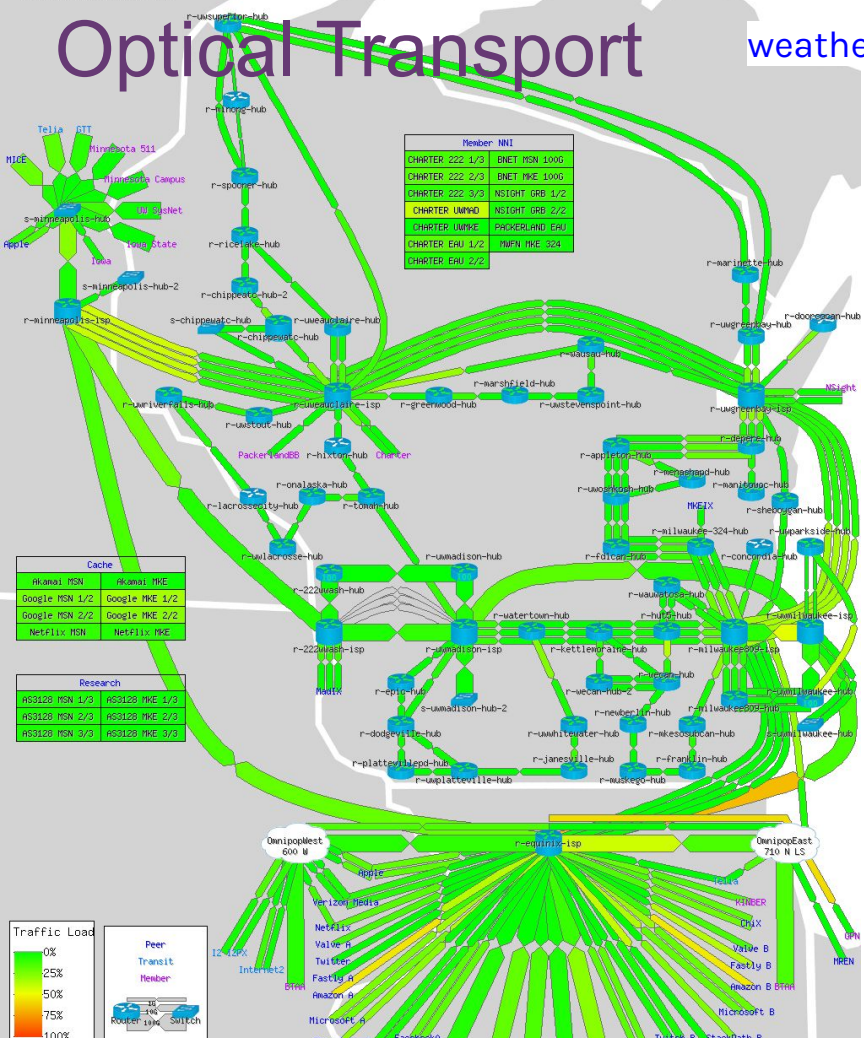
Optical Transport

weathe

r-uwsuperior-hub
r-minong-hub
r-spooner-hub
r-ricelake-hub
r-chippewatc-hub-2
s-chippewatc-hub
r-chippewatc-hub
r-uweauclaire-hub

Telia GTT
MICE
Minnesota 511
Minnesota Campus
s-minneapolis-hub
UW-SysNet
Apple
Iowa State
Iowa
s-minneapolis-hub-2
r-minneapolis-isp

| Member NNI | |
|---|---|
| CHARTER 222 1/3 | BNET MSN 100G |
| CHARTER 222 2/3 | BNET MKE 100G |
| CHARTER 222 3/3 | NSIGHT GRB 1/2 |
| CHARTER UWMAD | NSIGHT GRB 2/2 |
| CHARTER UWMKE | PACKERLAND EAU |
| CHARTER EAU 1/2 | MWFN MKE 324 |
| CHARTER EAU 2/2 | |

r-marinette-hub
r-doorcoaan-hub
r-uwgreenbay-hub
NSight
r-uwgreenbay-isp
r-wausau-hub
r-marshfield-hub
r-greenwood-hub
r-uwstevenspoint-hub
r-uwriverfalls-hub
r-uweauclaire-isp
r-uwstout-hub
PackerlandBB
r-hixton-hub
Charter
r-onalaska-hub
r-lacrossecity-hub
r-tomah-hub
r-uwlacrosse-hub
r-appleton-hub
r-depere-hub
r-menashapd-hub
r-manitowoc-hub
r-uwoshkosh-hub
MKEIX
r-sheboygan-hub
r-milwaukee-324-hub
r-uwparkside-hub
r-uwmadison-hub
r-fdlcan-hub
r-concordia-hub
r-222uwash-hub
r-wauwatosa-hub
r-watertown-hub
r-hut9-hub
r-uwmilwaukee-isp
r-222uwash-isp
r-uwmadison-isp
r-kettlemoraine-hub
r-milwaukee809-isp
Madix
r-epic-hub
r-wecan-hub-2
r-wecan-hub
r-uwmilwaukee-hub
s-uwmadison-hub-2
r-newberlin-hub
r-milwaukee809-hub
r-dodgeville-hub
r-uwwhitewater-hub
r-mkesouthcan-hub
s-uwmilwaukee-hub
r-plattevillepd-hub
r-janesville-hub
r-franklin-hub
r-uwplatteville-hub
r-muskego-hub

| Cache | |
|---|---|
| Akamai MSN | Akamai MKE |
| Google MSN 1/2 | Google MKE 1/2 |
| Google MSN 2/2 | Google MKE 2/2 |
| Netflix MSN | Netflix MKE |

| Research | |
|---|---|
| AS3128 MSN 1/3 | AS3128 MKE 1/3 |
| AS3128 MSN 2/3 | AS3128 MKE 2/3 |
| AS3128 MSN 3/3 | AS3128 MKE 3/3 |

OmnipopWest 600 W
r-equinix-isp
OmnipopEast 710 N LS
Apple
Telia
Verizon Media
KINBER
Netflix
ChiX
Valve A
Valve B
Twitter
Fastly A
Fastly B
Amazon A
Amazon B
BTAA
Microsoft A
Microsoft B
I2 TIPX
Internet2
BTAA
GPN
MREN

Traffic Load
0%
25%
50%
75%
100%

Peer
Transit
Member
Router
Switch
1G
10G
100G